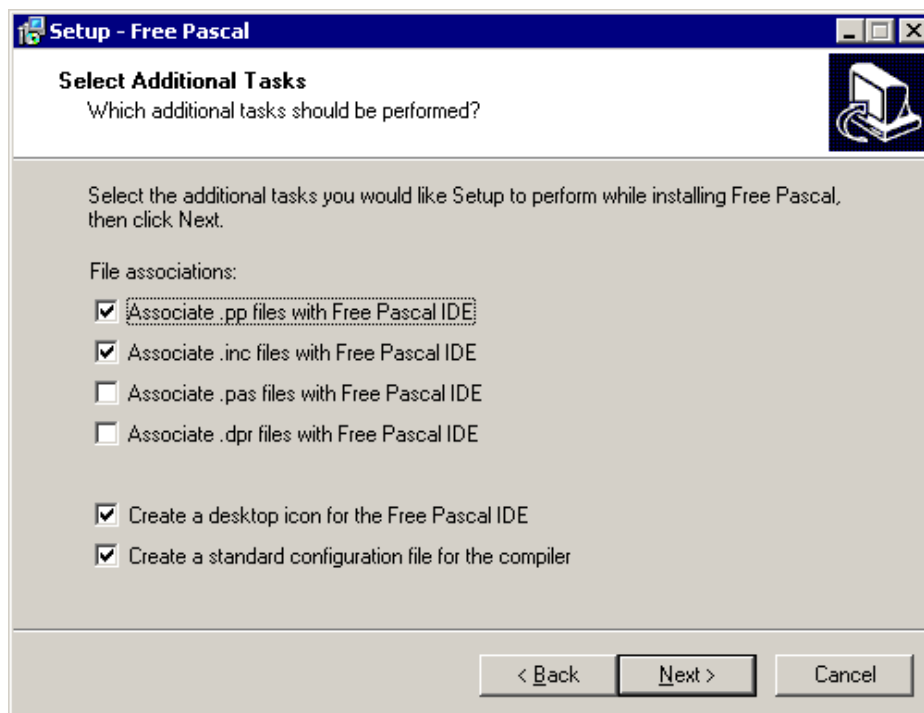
Setup - Free Pascal

Select Additional Tasks
Which additional tasks should be performed?

Select the additional tasks you would like Setup to perform while installing Free Pascal, then click Next.

File associations:

☑ Associate .pp files with Free Pascal IDE
☑ Associate .inc files with Free Pascal IDE
☐ Associate .pas files with Free Pascal IDE
☐ Associate .dpr files with Free Pascal IDE

☑ Create a desktop icon for the Free Pascal IDE
☑ Create a standard configuration file for the compiler

< Back   Next >   Cancel